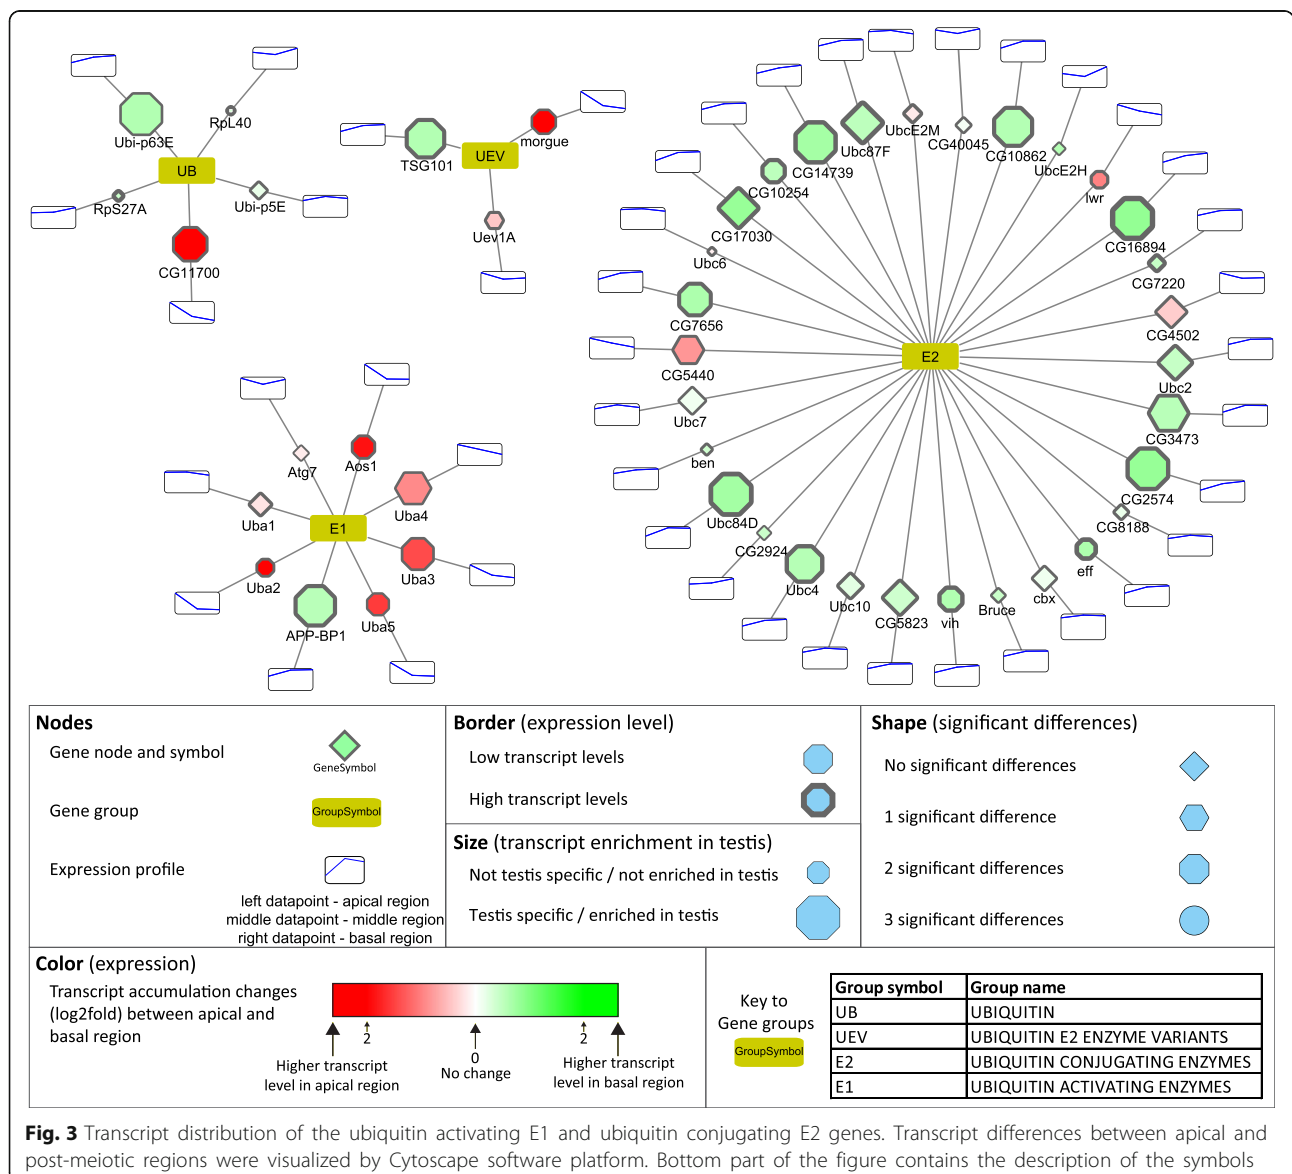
Ubi-p63E
RpL40
UB
RpS27A
Ubi-p5E
CG11700

TSG101
UEV
morgue
Uev1A

Atg7
Aos1
Uba1
E1
Uba4
Uba2
Uba3
APP-BP1
Uba5

UbcE2M
CG40045
CG10862
Ubc87F
CG14739
UbcE2H
CG10254
lwr
CG17030
CG16894
Ubc6
CG7220
CG7656
CG4502
CG5440
E2
Ubc2
Ubc7
CG3473
ben
CG2574
Ubc84D
CG8188
CG2924
eff
Ubc4
cbx
Ubc10
CG5823
vih
Bruce

**Nodes**
Gene node and symbol
GeneSymbol
Gene group
GroupSymbol
Expression profile
left datapoint - apical region
middle datapoint - middle region
right datapoint - basal region

**Border** (expression level)
Low transcript levels
High transcript levels

**Size** (transcript enrichment in testis)
Not testis specific / not enriched in testis
Testis specific / enriched in testis

**Shape** (significant differences)
No significant differences
1 significant difference
2 significant differences
3 significant differences

**Color** (expression)
Transcript accumulation changes (log2fold) between apical and basal region
2
0
2
Higher transcript level in apical region
No change
Higher transcript level in basal region

Key to Gene groups
GroupSymbol

| Group symbol | Group name |
|---|---|
| UB | UBIQUITIN |
| UEV | UBIQUITIN E2 ENZYME VARIANTS |
| E2 | UBIQUITIN CONJUGATING ENZYMES |
| E1 | UBIQUITIN ACTIVATING ENZYMES |

**Fig. 3** Transcript distribution of the ubiquitin activating E1 and ubiquitin conjugating E2 genes. Transcript differences between apical and post-meiotic regions were visualized by Cytoscape software platform. Bottom part of the figure contains the description of the symbols